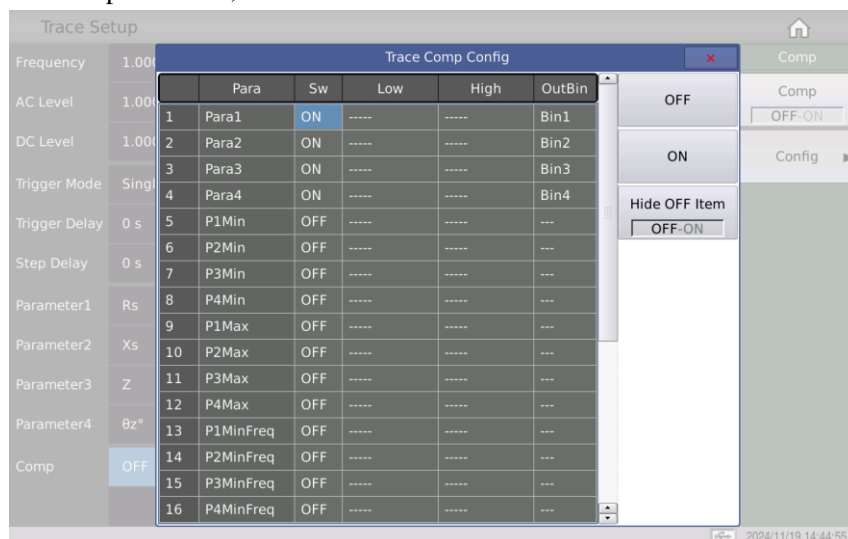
Trace Setup

Frequency 1.00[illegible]
AC Level 1.00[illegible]
DC Level 1.00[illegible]
Trigger Mode Singl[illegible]
Trigger Delay 0 s
Step Delay 0 s
Parameter1 Rs
Parameter2 Xs
Parameter3 Z
Parameter4 θz°
Comp OFF

Trace Comp Config ×

| | Para | Sw | Low | High | OutBin |
|---|---|---|---|---|---|
| 1 | Para1 | ON | ----- | ----- | Bin1 |
| 2 | Para2 | ON | ----- | ----- | Bin2 |
| 3 | Para3 | ON | ----- | ----- | Bin3 |
| 4 | Para4 | ON | ----- | ----- | Bin4 |
| 5 | P1Min | OFF | ----- | ----- | --- |
| 6 | P2Min | OFF | ----- | ----- | --- |
| 7 | P3Min | OFF | ----- | ----- | --- |
| 8 | P4Min | OFF | ----- | ----- | --- |
| 9 | P1Max | OFF | ----- | ----- | --- |
| 10 | P2Max | OFF | ----- | ----- | --- |
| 11 | P3Max | OFF | ----- | ----- | --- |
| 12 | P4Max | OFF | ----- | ----- | --- |
| 13 | P1MinFreq | OFF | ----- | ----- | --- |
| 14 | P2MinFreq | OFF | ----- | ----- | --- |
| 15 | P3MinFreq | OFF | ----- | ----- | --- |
| 16 | P4MinFreq | OFF | ----- | ----- | --- |

OFF
ON
Hide OFF Item
OFF-ON

Comp
Comp
OFF-ON
Config

2024/11/19 14:44:55